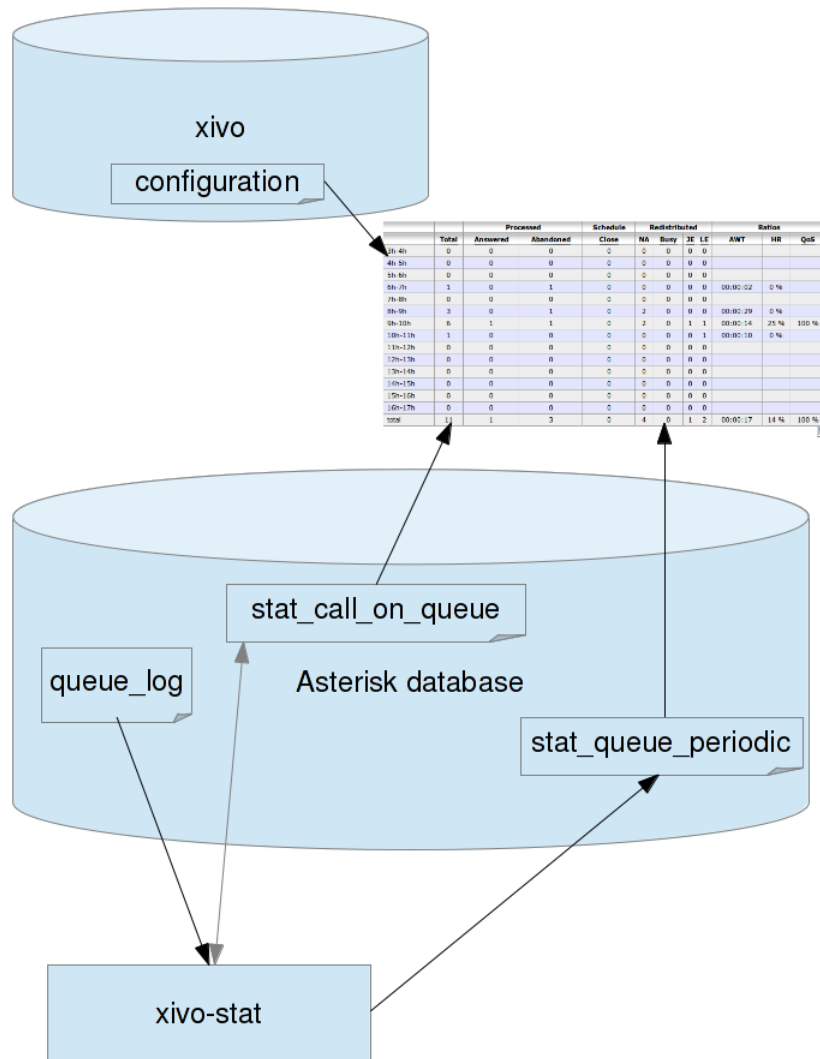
xivo

configuration

| | | Processed | | Schedule | Redistributed | | | | Ratios | | |
|---|---|---|---|---|---|---|---|---|---|---|---|
| | Total | Answered | Abandoned | Close | NA | Busy | JE | LE | AWT | HR | QoS |
| 3h-4h | 0 | 0 | 0 | 0 | 0 | 0 | 0 | 0 | | | |
| 4h-5h | 0 | 0 | 0 | 0 | 0 | 0 | 0 | 0 | | | |
| 5h-6h | 0 | 0 | 0 | 0 | 0 | 0 | 0 | 0 | | | |
| 6h-7h | 1 | 0 | 1 | 0 | 0 | 0 | 0 | 0 | 00:00:02 | 0 % | |
| 7h-8h | 0 | 0 | 0 | 0 | 0 | 0 | 0 | 0 | | | |
| 8h-9h | 3 | 0 | 1 | 0 | 2 | 0 | 0 | 0 | 00:00:29 | 0 % | |
| 9h-10h | 6 | 1 | 1 | 0 | 2 | 0 | 1 | 1 | 00:00:14 | 25 % | 100 % |
| 10h-11h | 1 | 0 | 0 | 0 | 0 | 0 | 0 | 1 | 00:00:10 | 0 % | |
| 11h-12h | 0 | 0 | 0 | 0 | 0 | 0 | 0 | 0 | | | |
| 12h-13h | 0 | 0 | 0 | 0 | 0 | 0 | 0 | 0 | | | |
| 13h-14h | 0 | 0 | 0 | 0 | 0 | 0 | 0 | 0 | | | |
| 14h-15h | 0 | 0 | 0 | 0 | 0 | 0 | 0 | 0 | | | |
| 15h-16h | 0 | 0 | 0 | 0 | 0 | 0 | 0 | 0 | | | |
| 16h-17h | 0 | 0 | 0 | 0 | 0 | 0 | 0 | 0 | | | |
| total | 11 | 1 | 3 | 0 | 4 | 0 | 1 | 2 | 00:00:17 | 14 % | 100 % |

stat_call_on_queue

queue_log

Asterisk database

stat_queue_periodic

xivo-stat